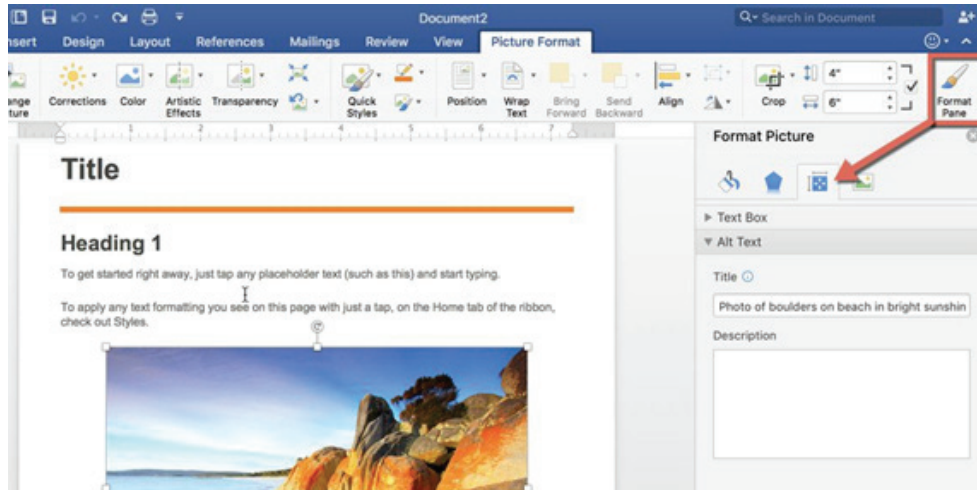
Document2

Search in Document

nsert Design Layout References Mailings Review View Picture Format

ange ture Corrections Color Artistic Effects Transparency Quick Styles Position Wrap Text Bring Forward Send Backward Align Crop 4" 6" Format Pane

Format Picture

Title

Heading 1

To get started right away, just tap any placeholder text (such as this) and start typing.

To apply any text formatting you see on this page with just a tap, on the Home tab of the ribbon, check out Styles.

▶ Text Box

▼ Alt Text

Title

Photo of boulders on beach in bright sunshin

Description